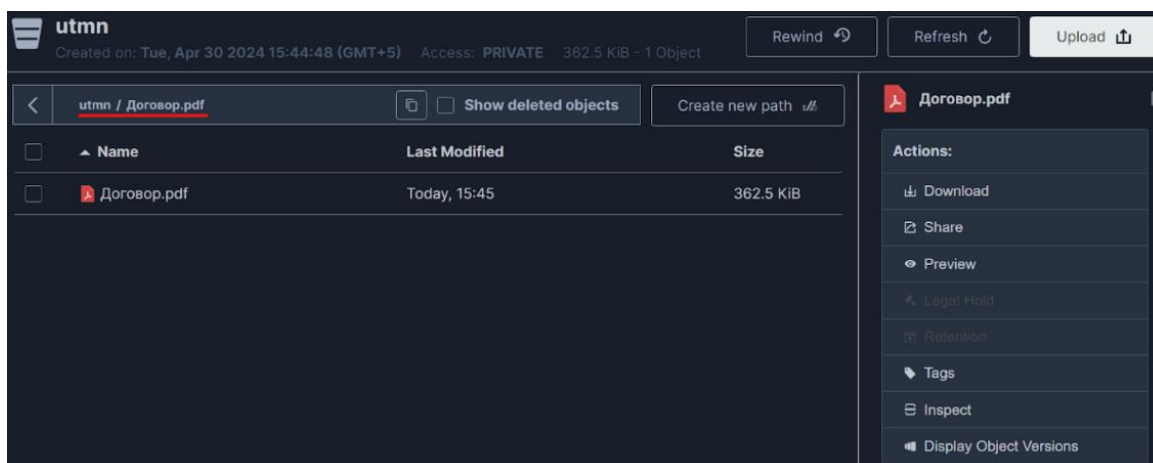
utmn
Created on: Tue, Apr 30 2024 15:44:48 (GMT+5) Access: PRIVATE 362.5 KiB - 1 Object

Rewind
Refresh
Upload

utmn / Договор.pdf
Show deleted objects
Create new path

| Name | Last Modified | Size |
|---|---|---|
| Договор.pdf | Today, 15:45 | 362.5 KiB |

Договор.pdf
Actions:
Download
Share
Preview
Legal Hold
Retention
Tags
Inspect
Display Object Versions